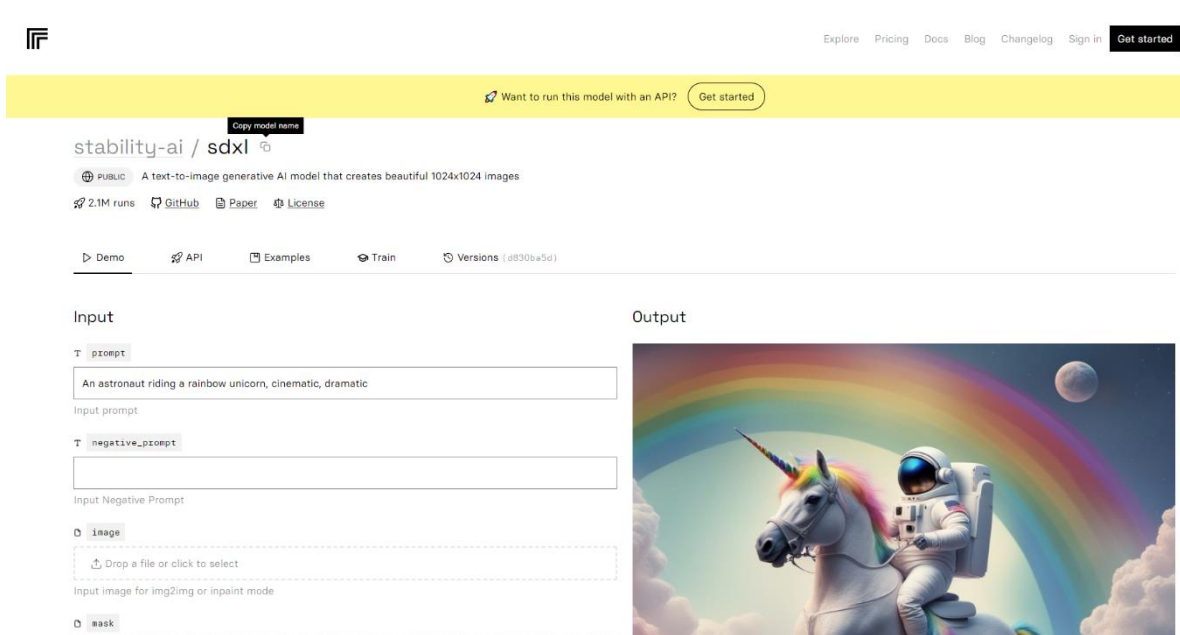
Explore Pricing Docs Blog Changelog Sign in Get started

Want to run this model with an API? Get started

Copy model name

stability-ai / sdxl

PUBLIC A text-to-image generative AI model that creates beautiful 1024x1024 images

2.1M runs GitHub Paper License

Demo API Examples Train Versions (d830ba5d)

Input

T prompt

An astronaut riding a rainbow unicorn, cinematic, dramatic

Input prompt

T negative_prompt

Input Negative Prompt

image

Drop a file or click to select

Input image for img2img or inpaint mode

mask

Output